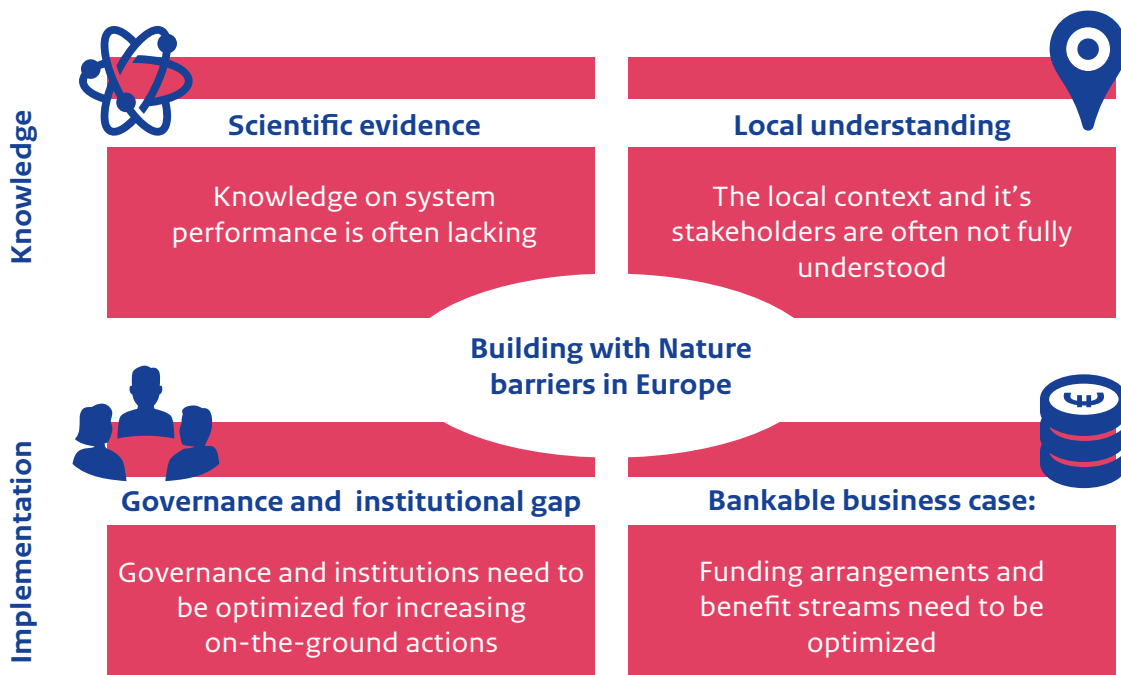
Knowledge

Scientific evidence

Knowledge on system performance is often lacking

Local understanding

The local context and it’s stakeholders are often not fully understood

Building with Nature barriers in Europe

Implementation

Governance and institutional gap

Governance and institutions need to be optimized for increasing on-the-ground actions

Bankable business case:

Funding arrangements and benefit streams need to be optimized